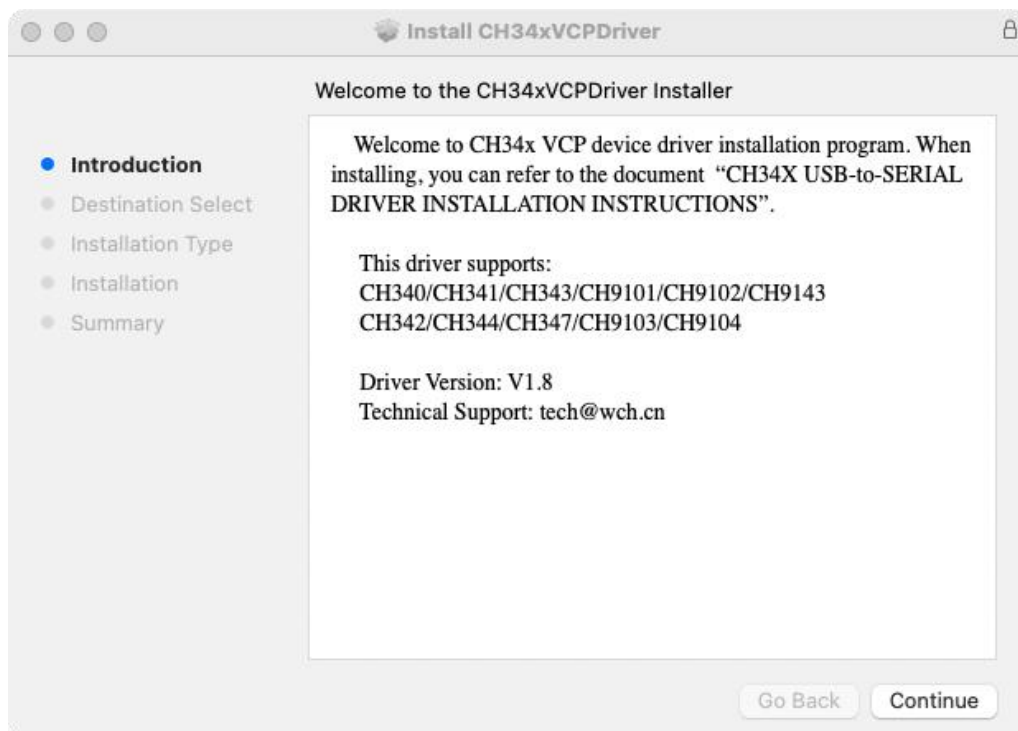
Install CH34xVCPDriver

Welcome to the CH34xVCPDriver Installer

Introduction
Destination Select
Installation Type
Installation
Summary

Welcome to CH34x VCP device driver installation program. When installing, you can refer to the document "CH34X USB-to-SERIAL DRIVER INSTALLATION INSTRUCTIONS".

This driver supports:
CH340/CH341/CH343/CH9101/CH9102/CH9143
CH342/CH344/CH347/CH9103/CH9104

Driver Version: V1.8
Technical Support: tech@wch.cn

Go Back
Continue